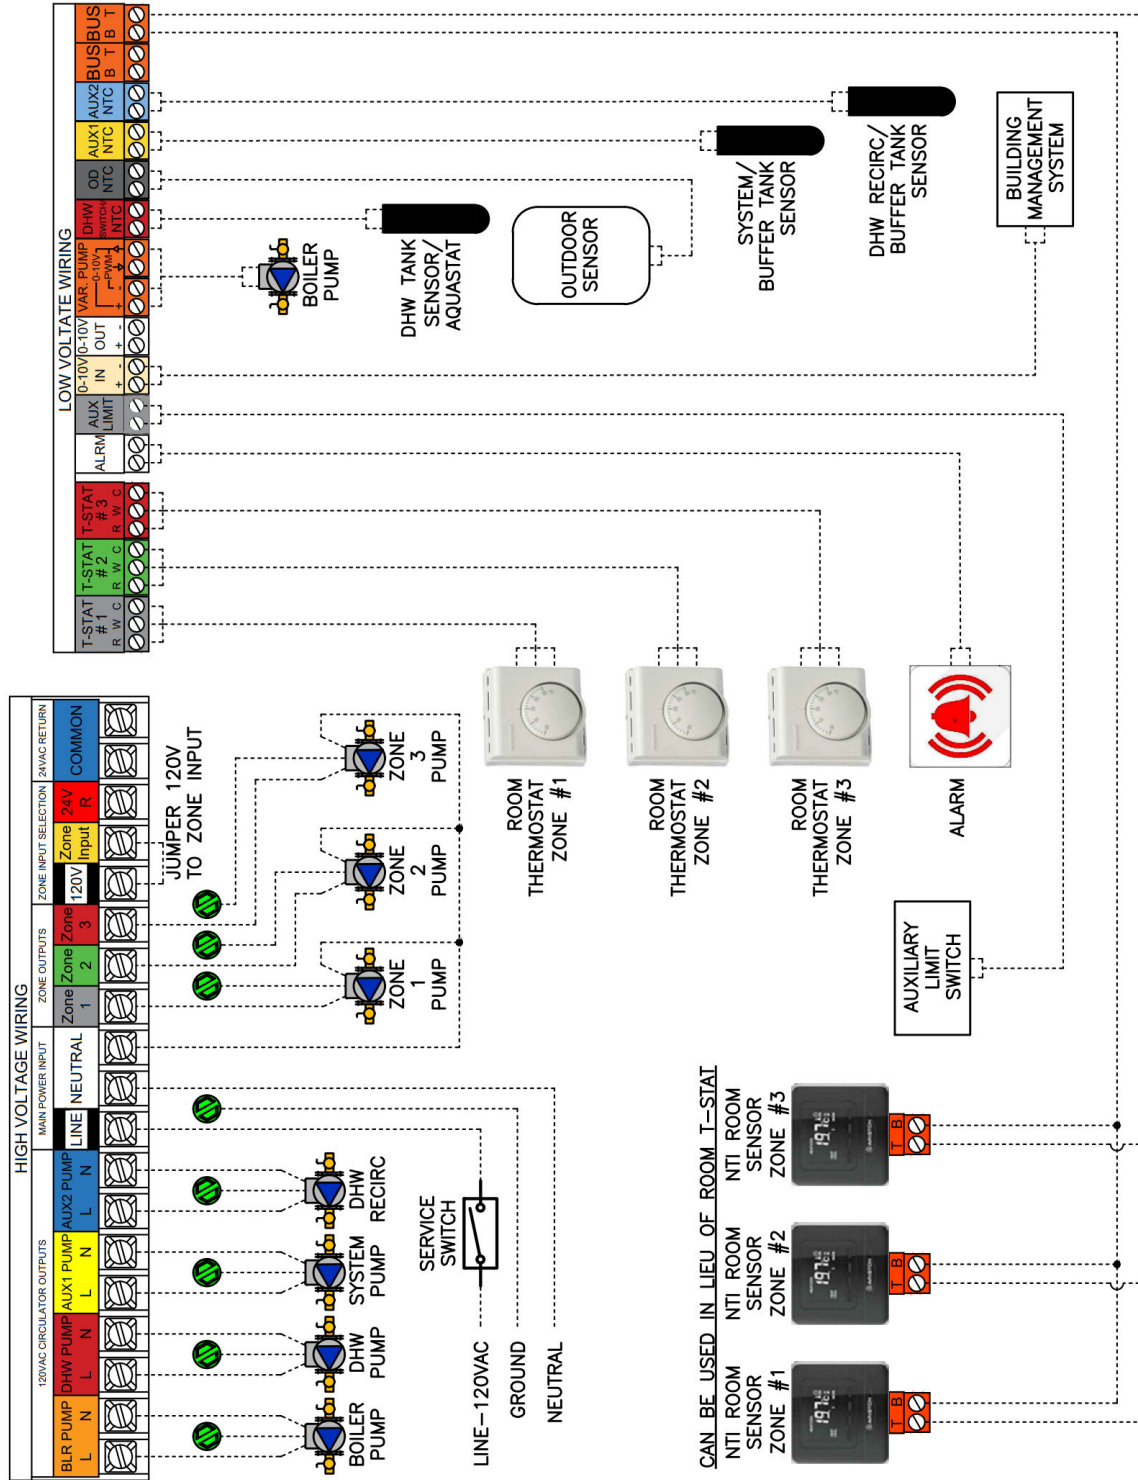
LOW VOLTATE WIRING
T-STAT #1 R W C
T-STAT #2 R W C
T-STAT #3 R W C
ALRM
AUX LIMIT
0-10V IN + -
0-10V OUT + -
VAR. PUMP 0-10V PWM + -
DHW SWITCH NTC
OD NTC
AUX1 NTC
AUX2 NTC
BUS B T
BUS B T

BOILER PUMP
DHW TANK SENSOR/ AQUASTAT
OUTDOOR SENSOR
SYSTEM/ BUFFER TANK SENSOR
DHW RECIRC/ BUFFER TANK SENSOR
BUILDING MANAGEMENT SYSTEM

ROOM THERMOSTAT ZONE #1
ROOM THERMOSTAT ZONE #2
ROOM THERMOSTAT ZONE #3
ALARM
AUXILIARY LIMIT SWITCH

HIGH VOLTAGE WIRING
120VAC CIRCULATOR OUTPUTS
BLR PUMP L N
DHW PUMP L N
AUX1 PUMP L N
AUX2 PUMP L N
MAIN POWER INPUT
LINE
NEUTRAL
ZONE OUTPUTS
Zone 1
Zone 2
Zone 3
ZONE INPUT SELECTION
120V
Zone Input
24V R
24VAC RETURN
COMMON

JUMPER 120V TO ZONE INPUT
ZONE 3 PUMP
ZONE 2 PUMP
ZONE 1 PUMP
BOILER PUMP
DHW PUMP
SYSTEM PUMP
DHW RECIRC
SERVICE SWITCH
LINE-120VAC
GROUND
NEUTRAL

CAN BE USED IN LIEU OF ROOM T-STAT
NTI ROOM SENSOR ZONE #1
NTI ROOM SENSOR ZONE #2
NTI ROOM SENSOR ZONE #3
T B
T B
T B